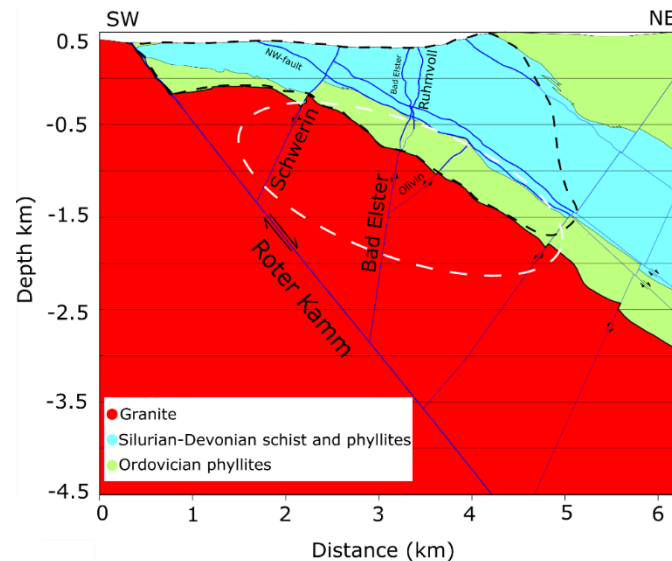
SW

NE

0.5

-0.5

-1.5

-2.5

-3.5

-4.5

Depth km)

NW-fault

Bad Elster

Ruhmvoll

Schwerin

Olivin

Bad Elster

Roter Kamm

Granite

Silurian-Devonian schist and phyllites

Ordovician phyllites

0 1 2 3 4 5 6

Distance (km)